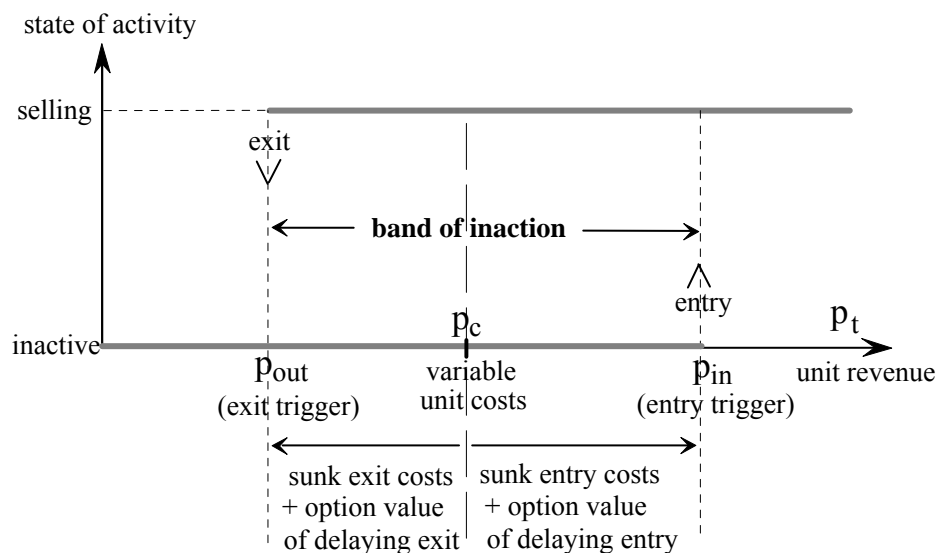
state of activity

selling

exit

band of inaction

entry

inactive

$p_c$

$p_t$

$p_{out}$
(exit trigger)

variable
unit costs

$p_{in}$
(entry trigger)

unit revenue

sunk exit costs
+ option value
of delaying exit

sunk entry costs
+ option value
of delaying entry